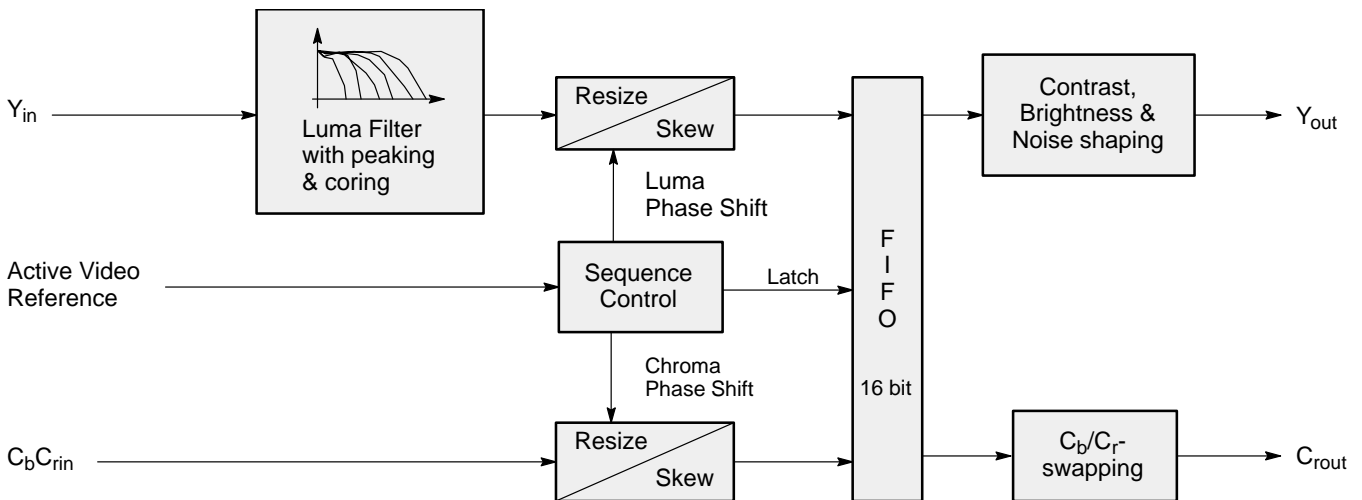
$Y_{in}$

Luma Filter with peaking & coring

Resize

Skew

Luma Phase Shift

Active Video Reference

Sequence Control

Latch

Chroma Phase Shift

$C_bC_{rin}$

Resize

Skew

F I F O

16 bit

Contrast, Brightness & Noise shaping

$Y_{out}$

$C_b/C_r$-swapping

$C_{rout}$